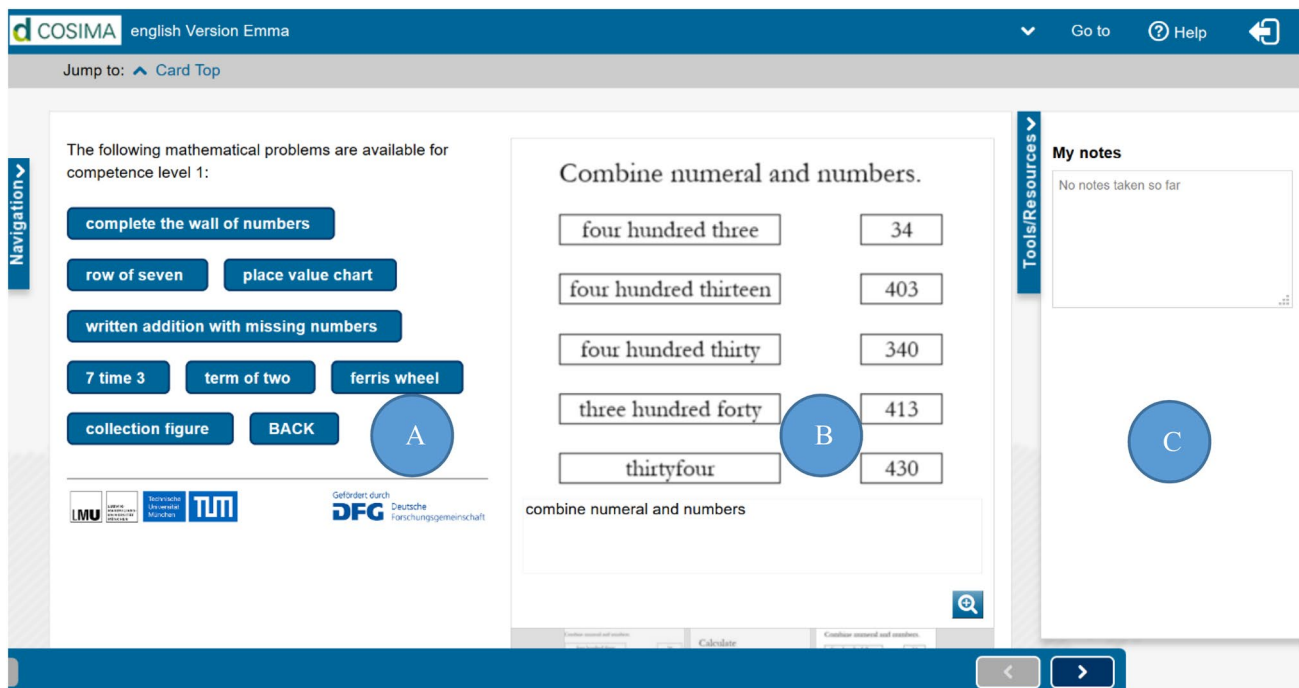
d COSIMA english Version Emma

Go to
Help

Jump to: Card Top

Navigation

The following mathematical problems are available for competence level 1:

complete the wall of numbers
row of seven
place value chart
written addition with missing numbers
7 time 3
term of two
ferris wheel
collection figure
BACK

A

LMU
Technische Universität München
TUM
Gefördert durch
DFG Deutsche Forschungsgemeinschaft

Combine numeral and numbers.

| four hundred three | 34 |
|---|---|
| four hundred thirteen | 403 |
| four hundred thirty | 340 |
| three hundred forty | 413 |
| thirtyfour | 430 |

B

combine numeral and numbers

Combine numeral and numbers.
Calculate
Combine numeral and numbers.

Tools/Resources

My notes
No notes taken so far

C